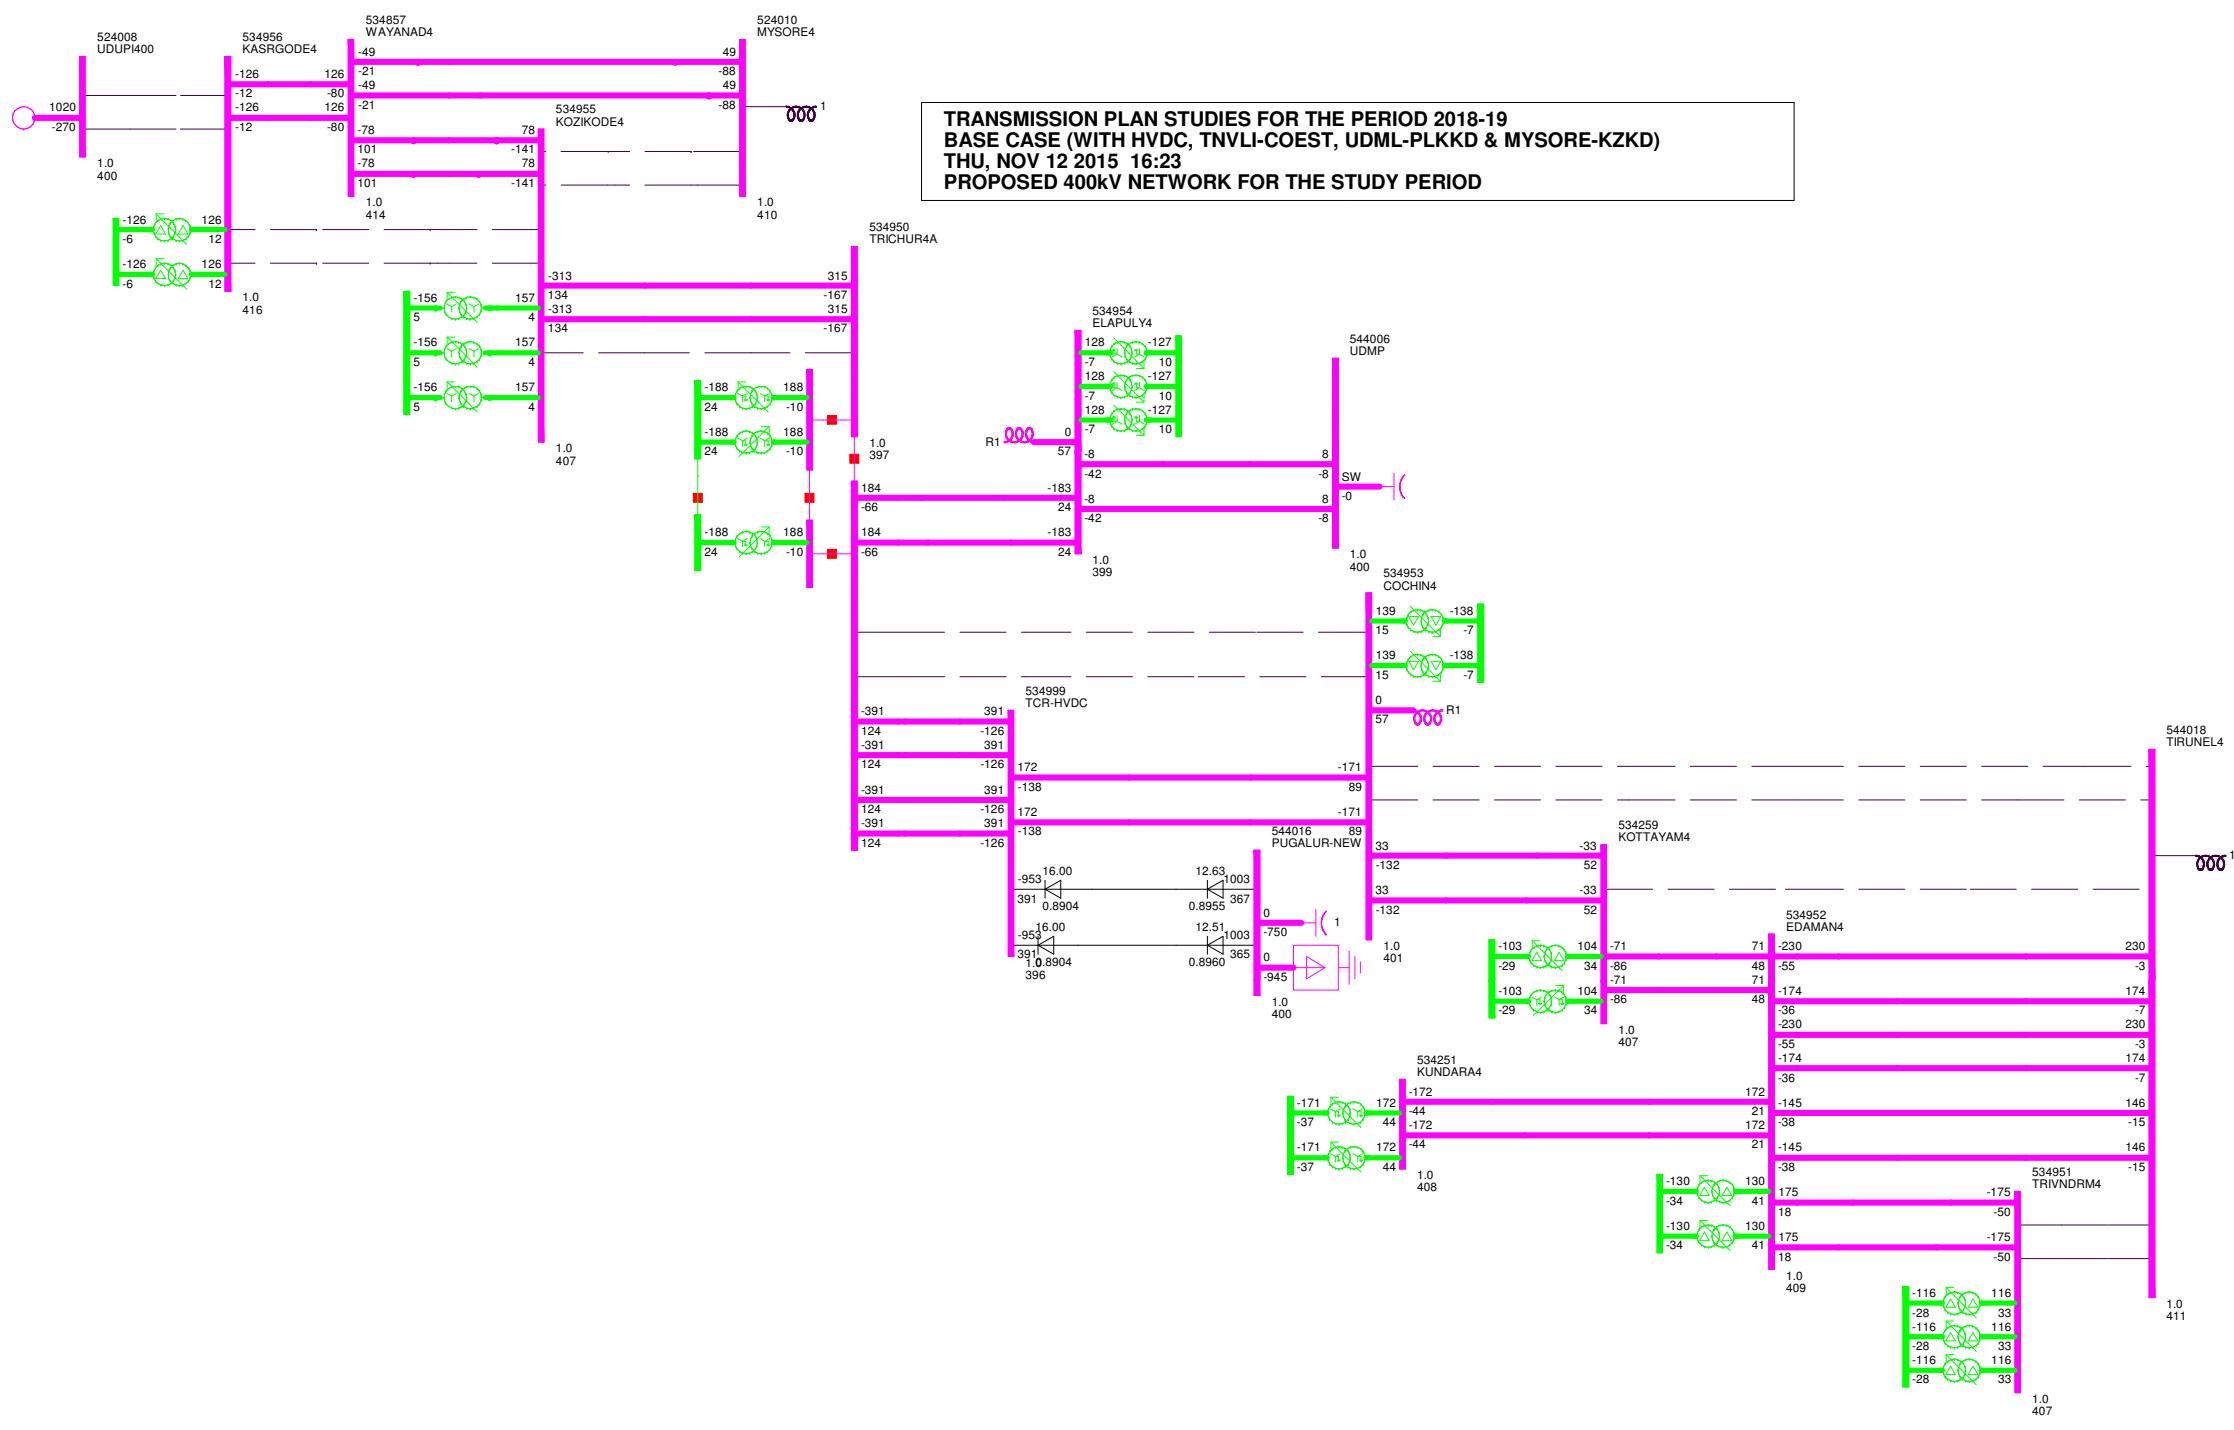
TRANSMISSION PLAN STUDIES FOR THE PERIOD 2018-19
BASE CASE (WITH HVDC, TNVLI-COEST, UDML-PLKKD & MYSORE-KZKD)
THU, NOV 12 2015 16:23
PROPOSED 400kV NETWORK FOR THE STUDY PERIOD

524008
UDUPI400
1020
-270
1.0
400

534956
KASRGODE4
-126 126
-12 -80
-126 126
-12 -80
-126 126
-6 12
-126 126
-6 12
1.0
416

534857
WAYANAD4
-49 49
-21 -88
-49 49
-21 -88
-78 78
101 -141
-78 78
101 -141
1.0
414

524010
MYSORE4
1
1.0
410

534955
KOZIKODE4
-156 157
5 4
-156 157
5 4
-156 157
5 4
1.0
407

534950
TRICHUR4A
-313 315
134 -167
-313 315
134 -167
-188 188
24 -10
-188 188
24 -10
-188 188
24 -10
1.0
397
184 -183
-66 24
184 -183
-66 24

534954
ELAPULY4
128 -127
-7 10
128 -127
-7 10
128 -127
-7 10
R1
0
57
-8 8
-42 -8
-8 8
-42 -8
1.0
399

544006
UDMP
SW
-0
1.0
400

534953
COCHIN4
139 -138
15 -7
139 -138
15 -7
0
57
R1

534999
TCR-HVDC
-391 391
124 -126
-391 391
124 -126
-391 391
124 -126
-391 391
124 -126
172 -171
-138 89
172 -171
-138 89
-953 16.00
391 0.8904
-953 16.00
391 0.8904
1.0
396
12.63 1003
0.8955 367
12.51 1003
0.8960 365

544016
PUGALUR-NEW
0
-750
1
0
-945
1.0
400

33 -33
-132 52
33 -33
-132 52
1.0
401

534259
KOTTAYAM4
-103 104
-29 34
-103 104
-29 34
-71 71
-86 48
-71 71
-86 48
1.0
407

544018
TIRUNEL4
1
1.0
411

534952
EDAMAN4
-230 230
-55 -3
-174 174
-36 -7
-230 230
-55 -3
-174 174
-36 -7
-145 146
-38 -15
-145 146
-38 -15
-130 130
-34 41
-130 130
-34 41
175 -175
18 -50
175 -175
18 -50
1.0
409

534251
KUNDARA4
-171 172
-37 44
-171 172
-37 44
-172 172
-44 21
-172 172
-44 21
1.0
408

534951
TRIVNDRM4
-116 116
-28 33
-116 116
-28 33
-116 116
-28 33
1.0
407